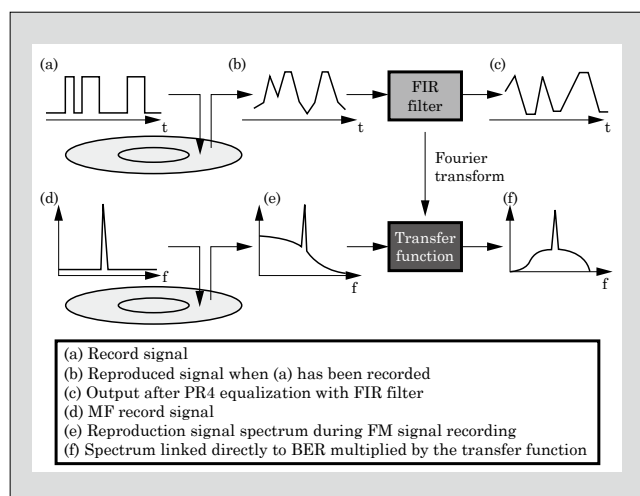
(a)

t

(b)

t

FIR filter

(c)

t

Fourier transform

(d)

f

(e)

f

Transfer function

(f)

f

(a) Record signal
(b) Reproduced signal when (a) has been recorded
(c) Output after PR4 equalization with FIR filter
(d) MF record signal
(e) Reproduction signal spectrum during FM signal recording
(f) Spectrum linked directly to BER multiplied by the transfer function